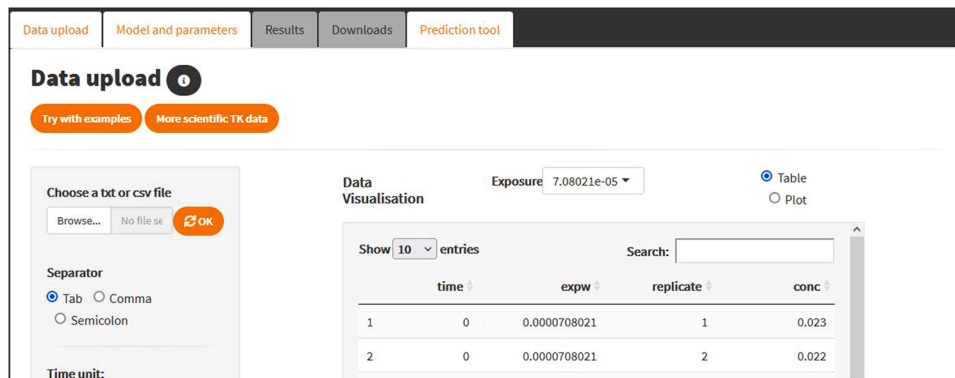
Data upload | Model and parameters | Results | Downloads | Prediction tool

Data upload

Try with examples | More scientific TK data

Choose a txt or csv file

Browse... No file se OK

Separator
Tab Comma
Semicolon

Time unit:

Data Visualisation

Exposure 7.08021e-05

Table
Plot

Show 10 entries

Search:

| | time | expw | replicate | conc |
|---|---|---|---|---|
| 1 | 0 | 0.0000708021 | 1 | 0.023 |
| 2 | 0 | 0.0000708021 | 2 | 0.022 |